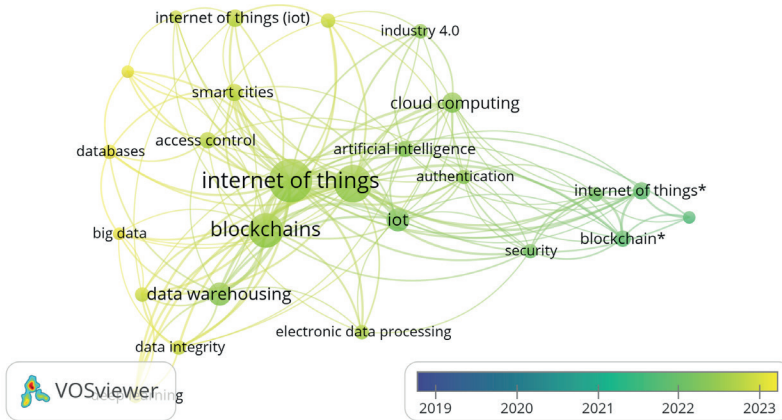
internet of things (iot)
industry 4.0
smart cities
cloud computing
access control
databases
artificial intelligence
authentication
internet of things
internet of things*
iot
blockchains
blockchain*
big data
security
data warehousing
electronic data processing
data integrity
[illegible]
VOSviewer
2019
2020
2021
2022
2023